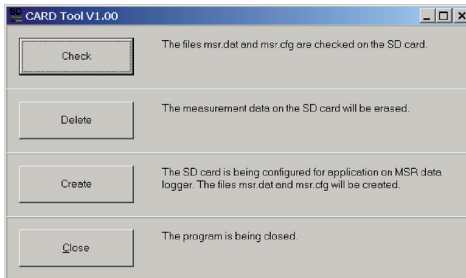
CARD Tool V1.00

Check

The files msr.dat and msr.cfg are checked on the SD card.

Delete

The measurement data on the SD card will be erased.

Create

The SD card is being configured for application on MSR data logger. The files msr.dat and msr.cfg will be created.

Close

The program is being closed.